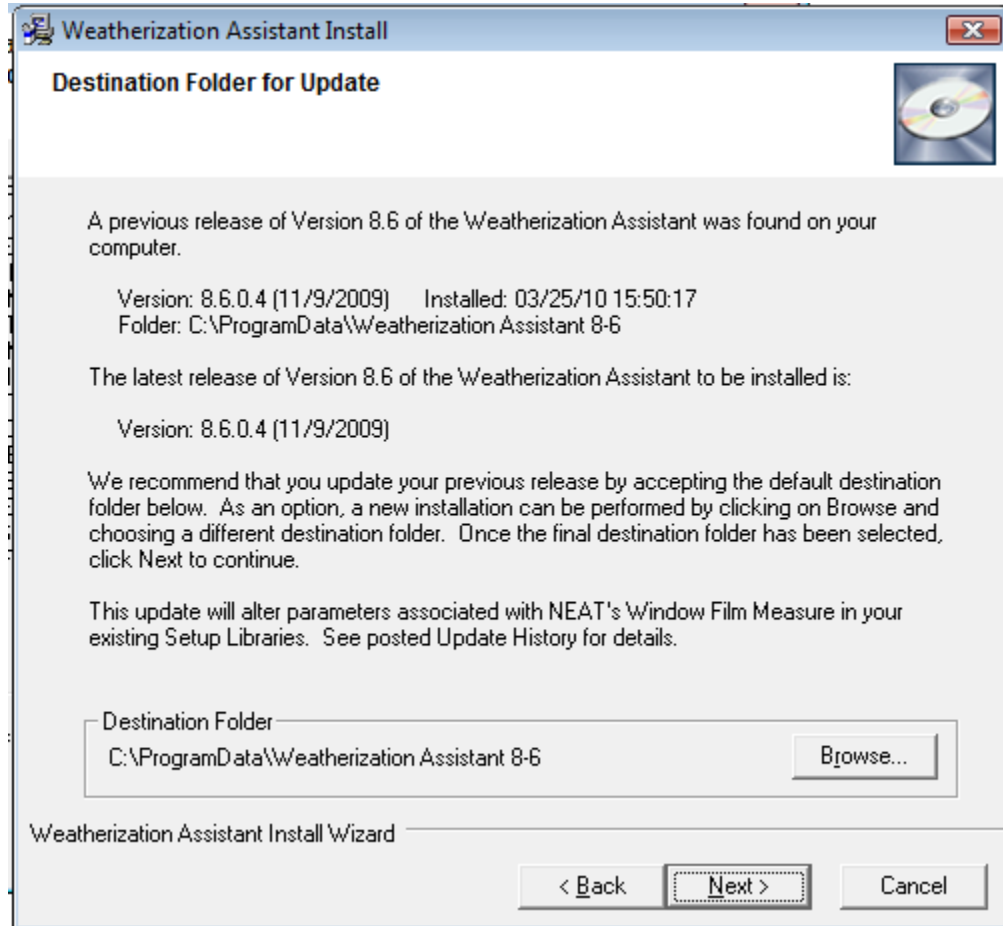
Weatherization Assistant Install

Destination Folder for Update

A previous release of Version 8.6 of the Weatherization Assistant was found on your computer.

Version: 8.6.0.4 (11/9/2009)    Installed: 03/25/10 15:50:17
Folder: C:\ProgramData\Weatherization Assistant 8-6

The latest release of Version 8.6 of the Weatherization Assistant to be installed is:

Version: 8.6.0.4 (11/9/2009)

We recommend that you update your previous release by accepting the default destination folder below. As an option, a new installation can be performed by clicking on Browse and choosing a different destination folder. Once the final destination folder has been selected, click Next to continue.

This update will alter parameters associated with NEAT's Window Film Measure in your existing Setup Libraries. See posted Update History for details.

Destination Folder
C:\ProgramData\Weatherization Assistant 8-6

Browse...

Weatherization Assistant Install Wizard

< Back    Next >    Cancel